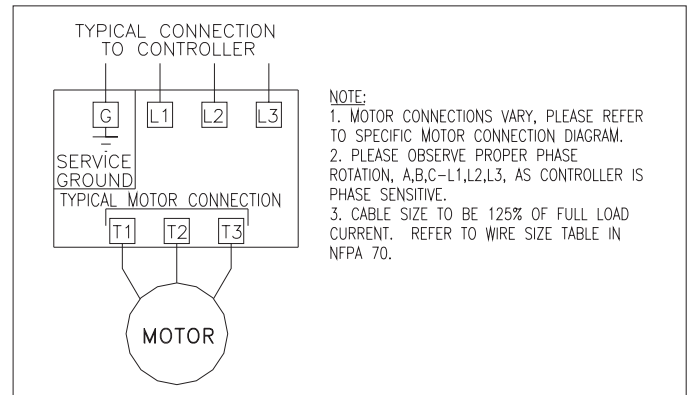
TYPICAL CONNECTION
TO CONTROLLER

G
L1
L2
L3

SERVICE
GROUND

TYPICAL MOTOR CONNECTION

T1
T2
T3

MOTOR

NOTE:
1. MOTOR CONNECTIONS VARY, PLEASE REFER TO SPECIFIC MOTOR CONNECTION DIAGRAM.
2. PLEASE OBSERVE PROPER PHASE ROTATION, A,B,C–L1,L2,L3, AS CONTROLLER IS PHASE SENSITIVE.
3. CABLE SIZE TO BE 125% OF FULL LOAD CURRENT. REFER TO WIRE SIZE TABLE IN NFPA 70.